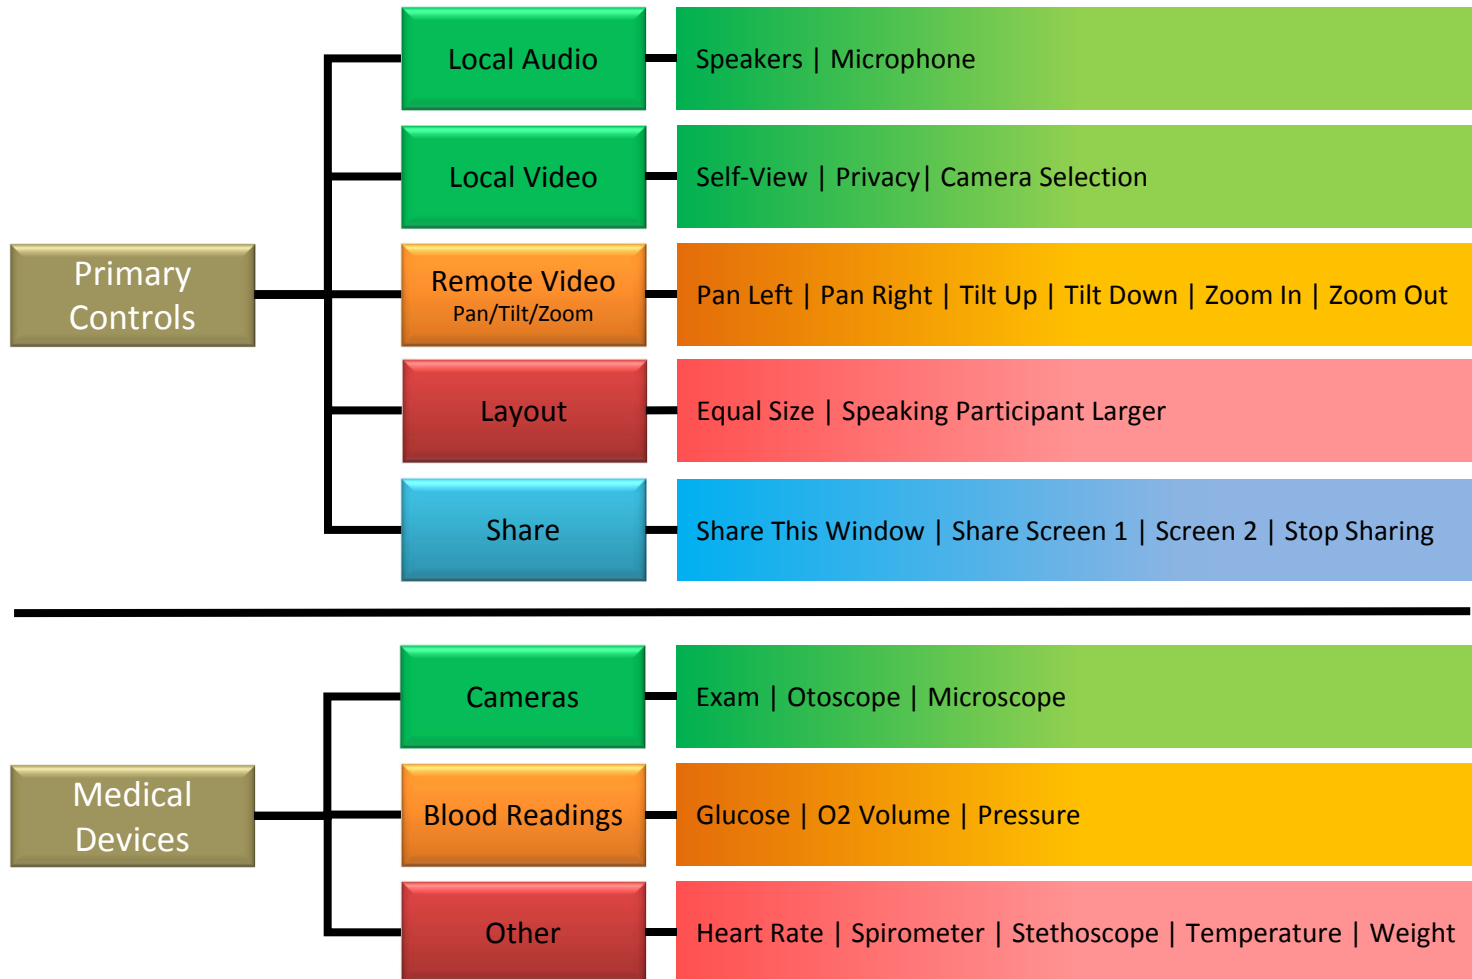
Primary Controls

Local Audio
Speakers | Microphone

Local Video
Self-View | Privacy| Camera Selection

Remote Video
Pan/Tilt/Zoom
Pan Left | Pan Right | Tilt Up | Tilt Down | Zoom In | Zoom Out

Layout
Equal Size | Speaking Participant Larger

Share
Share This Window | Share Screen 1 | Screen 2 | Stop Sharing

Medical Devices

Cameras
Exam | Otoscope | Microscope

Blood Readings
Glucose | O2 Volume | Pressure

Other
Heart Rate | Spirometer | Stethoscope | Temperature | Weight